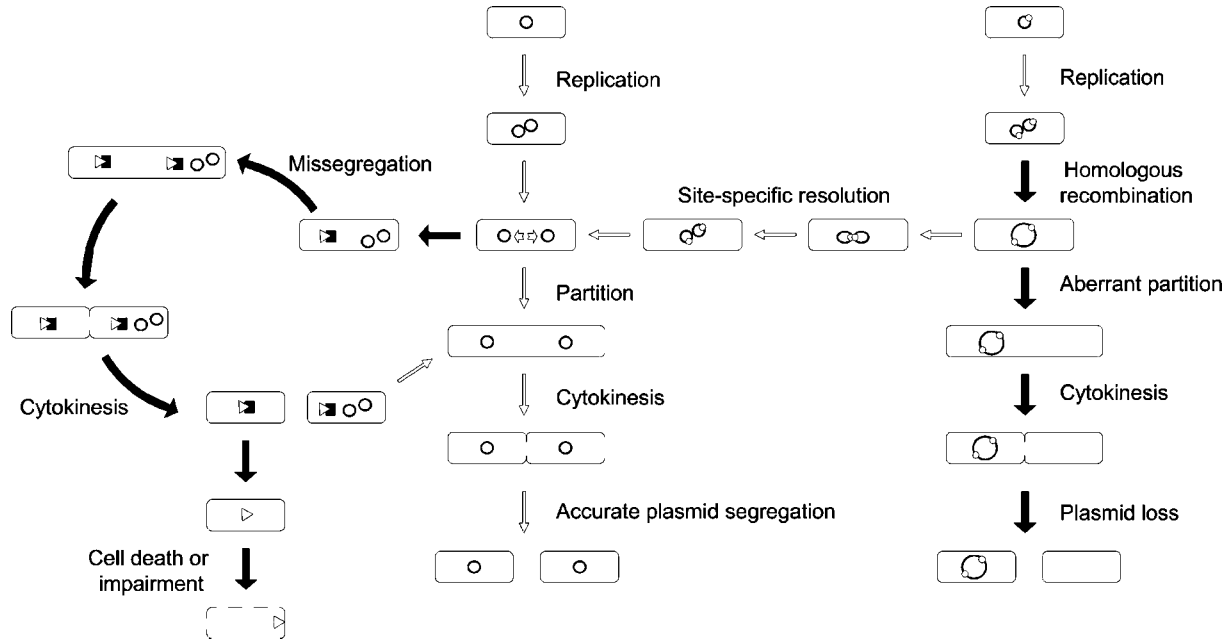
Replication

Replication

Missegregation

Homologous recombination

Site-specific resolution

Partition

Aberrant partition

Cytokinesis

Cytokinesis

Cytokinesis

Accurate plasmid segregation

Plasmid loss

Cell death or impairment